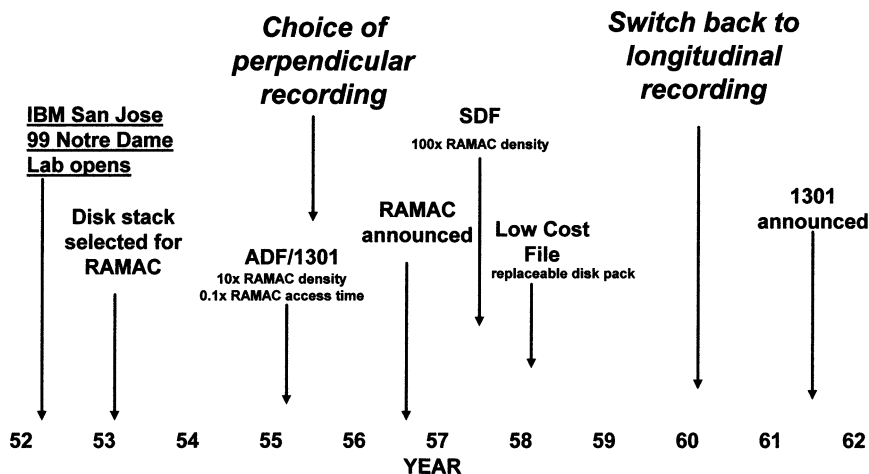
Choice of perpendicular recording

Switch back to longitudinal recording

IBM San Jose 99 Notre Dame Lab opens

SDF
100x RAMAC density

Disk stack selected for RAMAC

RAMAC announced

Low Cost File
replaceable disk pack

1301 announced

ADF/1301
10x RAMAC density
0.1x RAMAC access time

52 53 54 55 56 57 58 59 60 61 62

YEAR